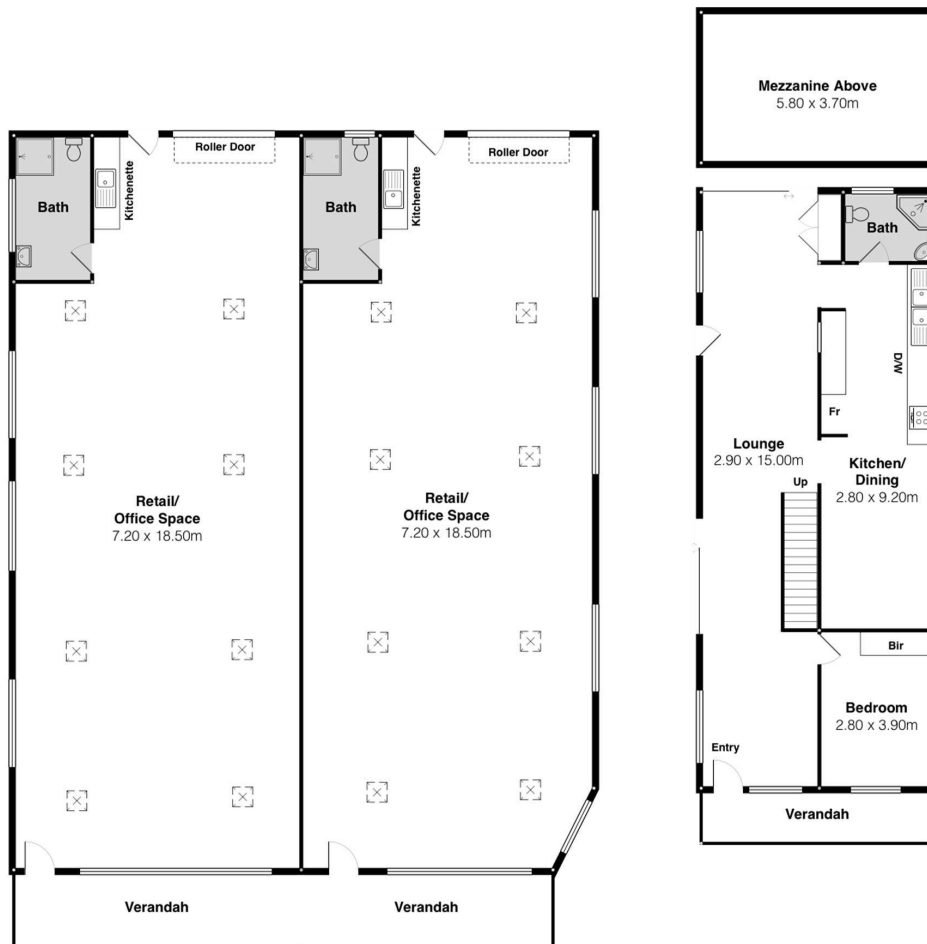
Roller Door

Bath

Kitchenette

Retail/
Office Space
7.20 x 18.50m

Verandah

Roller Door

Bath

Kitchenette

Retail/
Office Space
7.20 x 18.50m

Verandah

Mezzanine Above
5.80 x 3.70m

Bath

D/W

Fr

Lounge
2.90 x 15.00m

Up

Kitchen/
Dining
2.80 x 9.20m

Bir

Bedroom
2.80 x 3.90m

Entry

Verandah